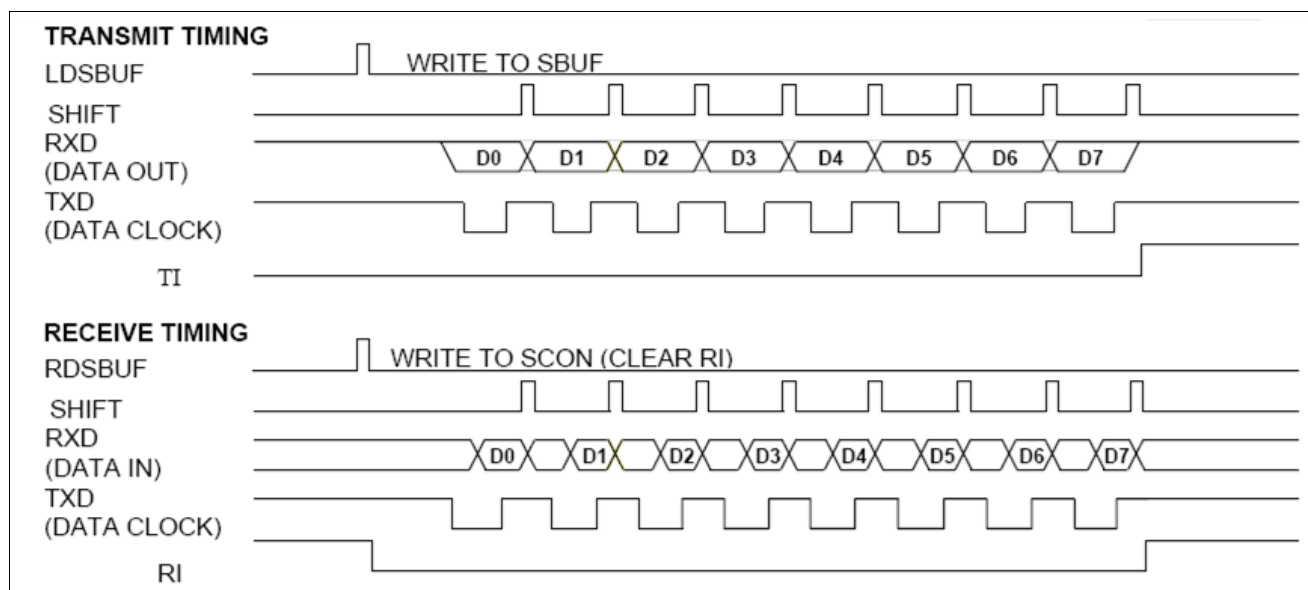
TRANSMIT TIMING

LDSBUF

WRITE TO SBUF

SHIFT

RXD (DATA OUT)

D0 D1 D2 D3 D4 D5 D6 D7

TXD (DATA CLOCK)

TI

RECEIVE TIMING

RDSBUF

WRITE TO SCON (CLEAR RI)

SHIFT

RXD (DATA IN)

D0 D1 D2 D3 D4 D5 D6 D7

TXD (DATA CLOCK)

RI